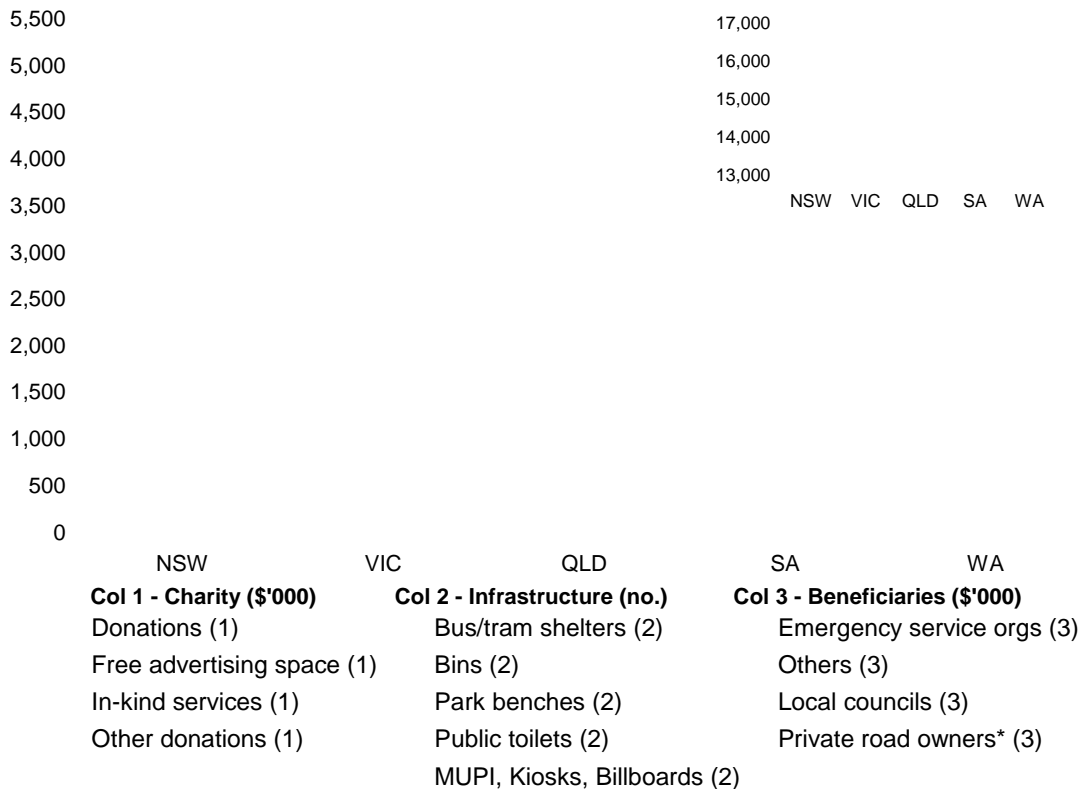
5,500
5,000
4,500
4,000
3,500
3,000
2,500
2,000
1,500
1,000
500
0

17,000
16,000
15,000
14,000
13,000

NSW VIC QLD SA WA

NSW VIC QLD SA WA

**Col 1 - Charity (\$'000)**
Donations (1)
Free advertising space (1)
In-kind services (1)
Other donations (1)

**Col 2 - Infrastructure (no.)**
Bus/tram shelters (2)
Bins (2)
Park benches (2)
Public toilets (2)
MUPI, Kiosks, Billboards (2)

**Col 3 - Beneficiaries (\$'000)**
Emergency service orgs (3)
Others (3)
Local councils (3)
Private road owners* (3)